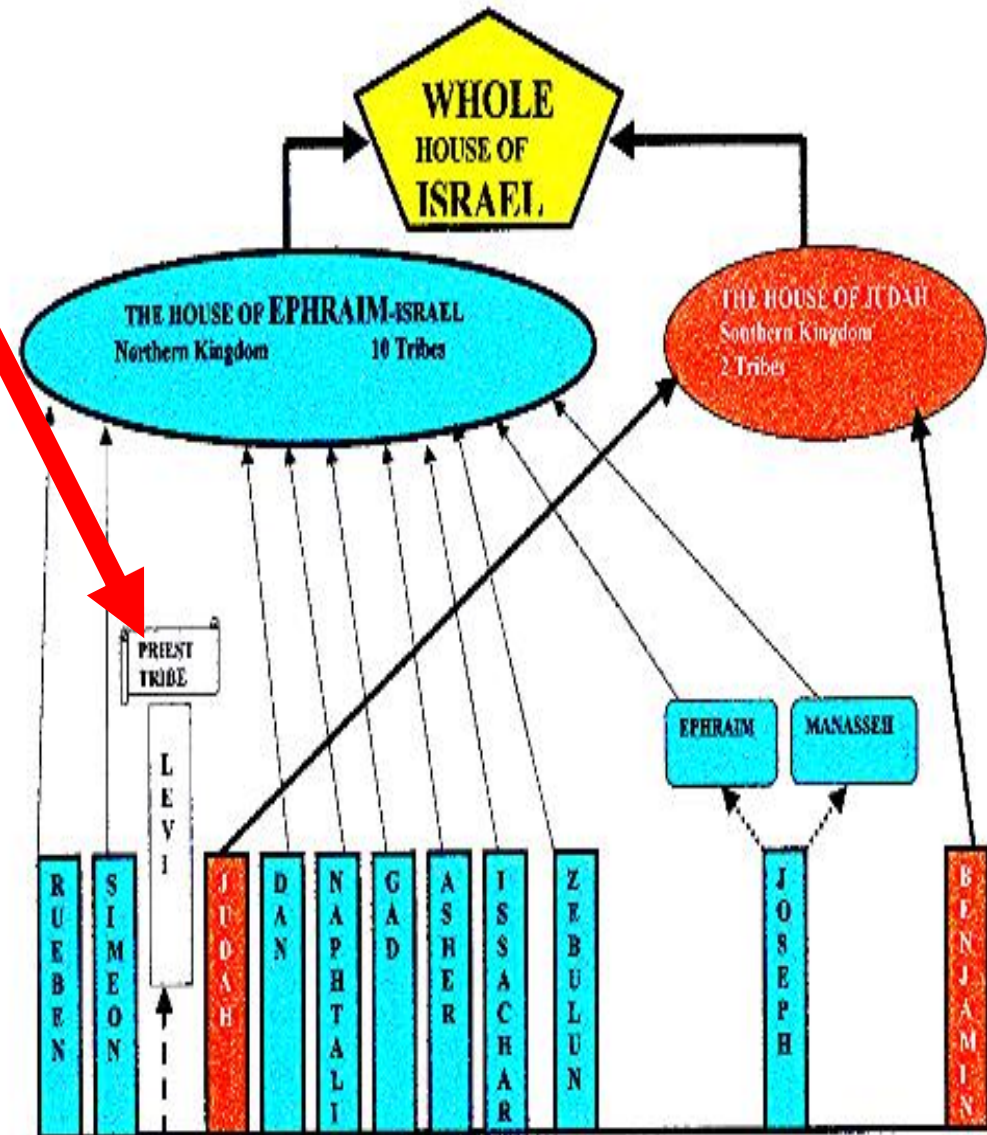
WHOLE HOUSE OF ISRAEL

THE HOUSE OF EPHRAIM-ISRAEL
Northern Kingdom 10 Tribes

THE HOUSE OF JUDAH
Southern Kingdom
2 Tribes

PRIEST TRIBE

LEVI

EPHRAIM

MANASSEH

RUEBEN

SIMEON

JUDAH

DAN

NAPHTALI

GAD

ASHER

ISSACHAR

ZEBULUN

JOSEPH

BENJAMIN